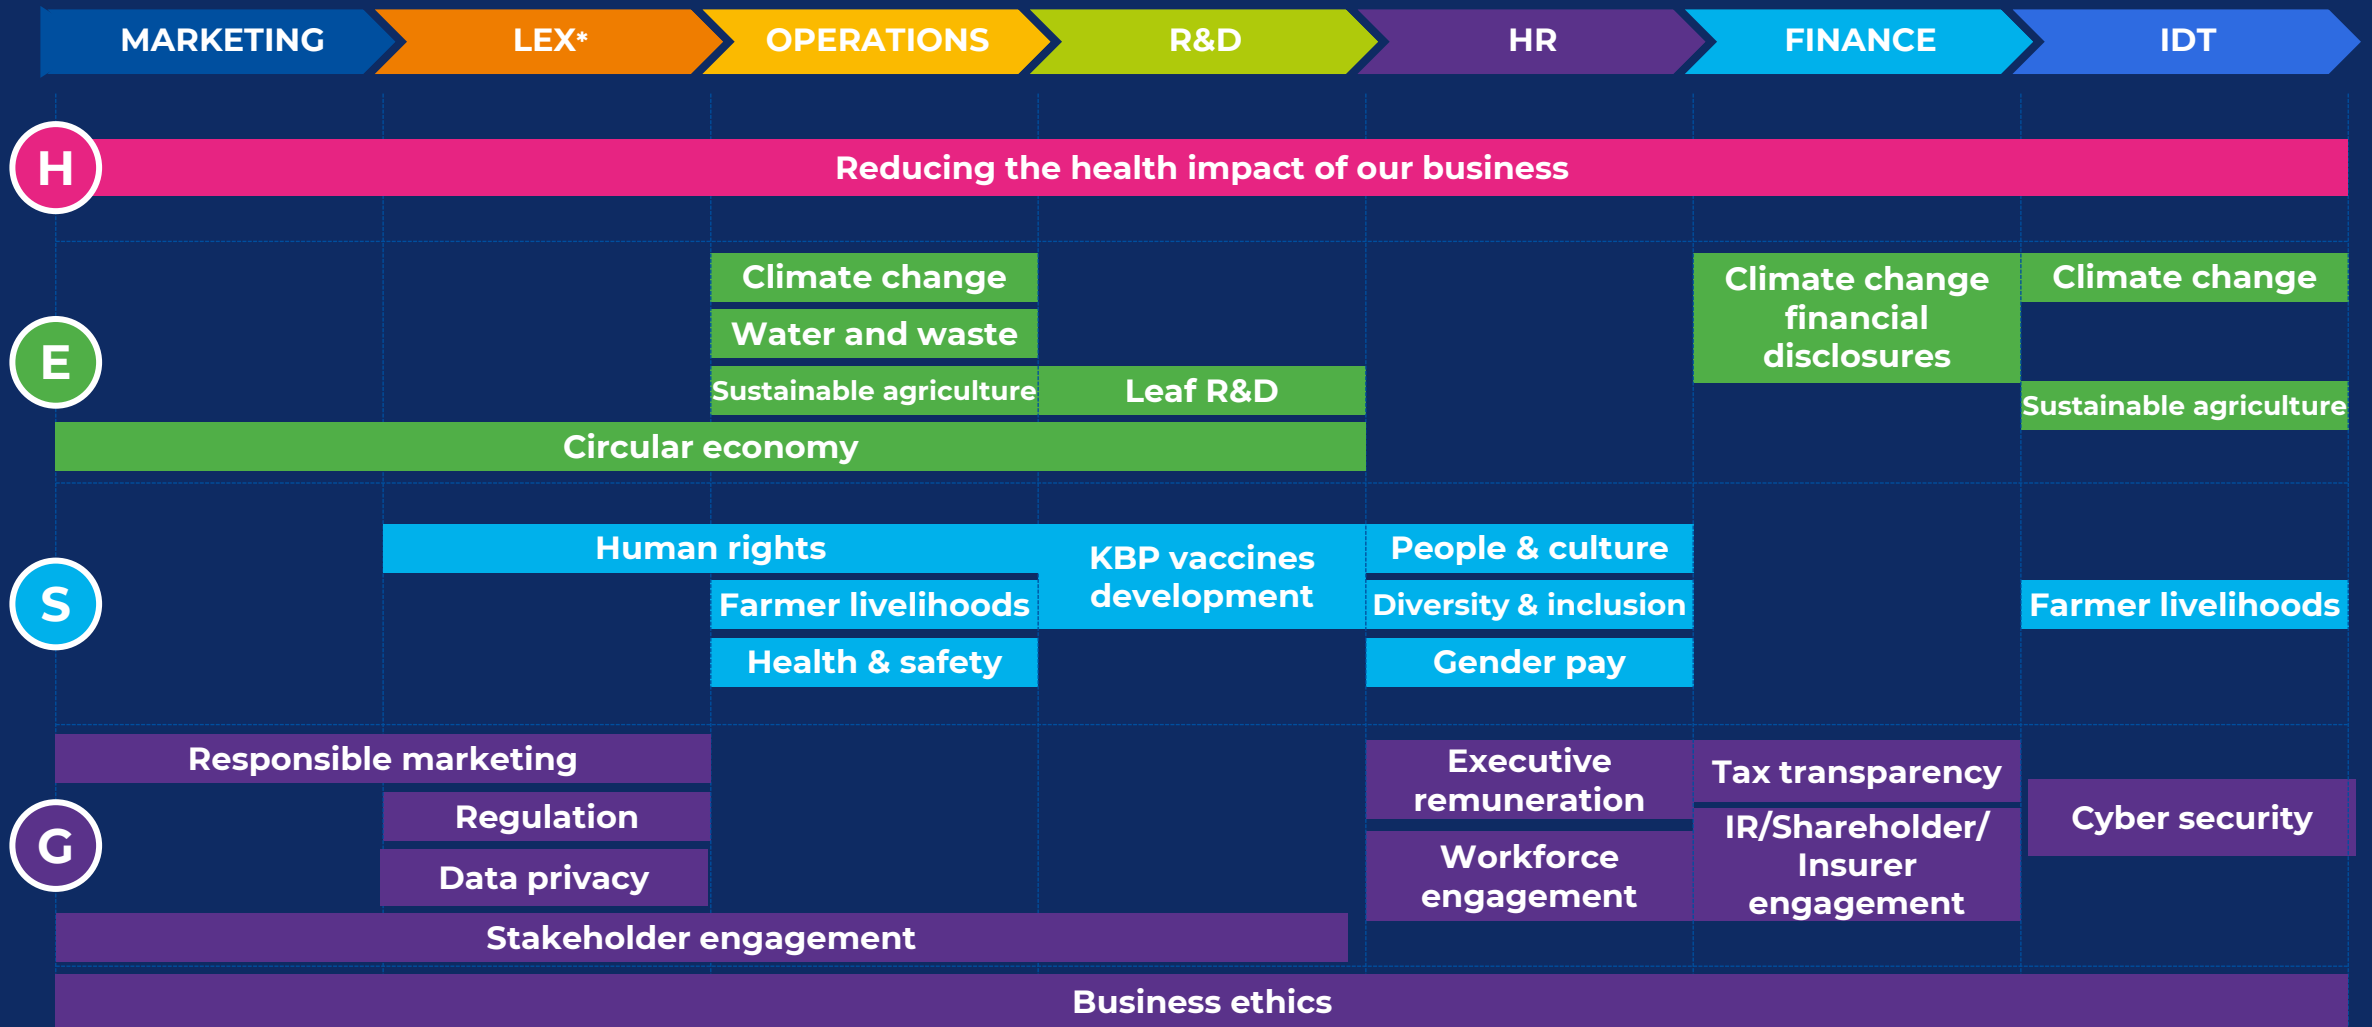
MARKETING LEX* OPERATIONS R&D HR FINANCE IDT

H
Reducing the health impact of our business

E
Climate change
Water and waste
Sustainable agriculture
Leaf R&D
Climate change financial disclosures
Climate change
Sustainable agriculture
Circular economy

S
Human rights
KBP vaccines development
People & culture
Farmer livelihoods
Diversity & inclusion
Farmer livelihoods
Health & safety
Gender pay

G
Responsible marketing
Executive remuneration
Tax transparency
Regulation
IR/Shareholder/ Insurer engagement
Cyber security
Data privacy
Workforce engagement
Stakeholder engagement
Business ethics